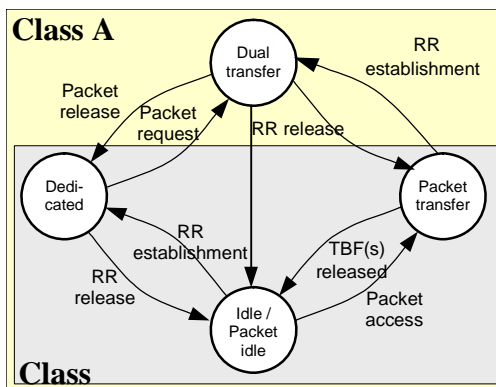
Class A

Dual transfer

RR establishment

Packet release

Packet request

RR release

Dedi-cated

Packet transfer

RR establishment

TBF(s) released

RR release

Idle / Packet idle

Packet access

Class